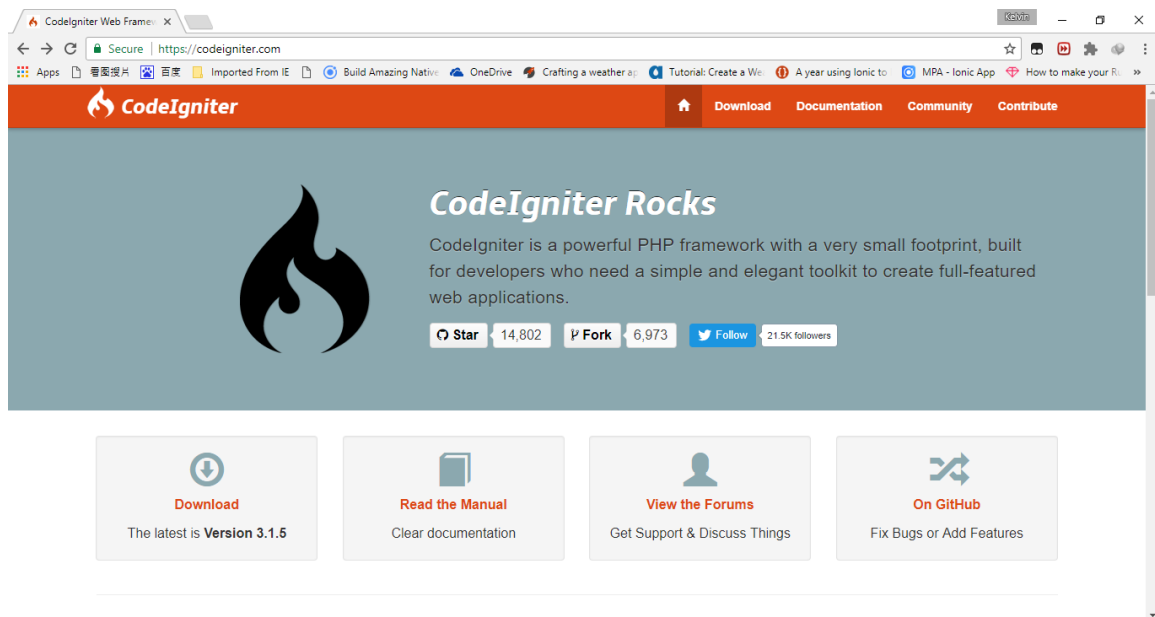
CodeIgniter Web Framew ×

Kelvin

Secure | https://codeigniter.com

Apps 看图搜片 百度 Imported From IE Build Amazing Native OneDrive Crafting a weather ap Tutorial: Create a We A year using Ionic to MPA - Ionic App How to make your R »

CodeIgniter

Download Documentation Community Contribute

CodeIgniter Rocks

CodeIgniter is a powerful PHP framework with a very small footprint, built for developers who need a simple and elegant toolkit to create full-featured web applications.

Star 14,802 Fork 6,973 Follow 21.5K followers

Download
The latest is Version 3.1.5

Read the Manual
Clear documentation

View the Forums
Get Support & Discuss Things

On GitHub
Fix Bugs or Add Features